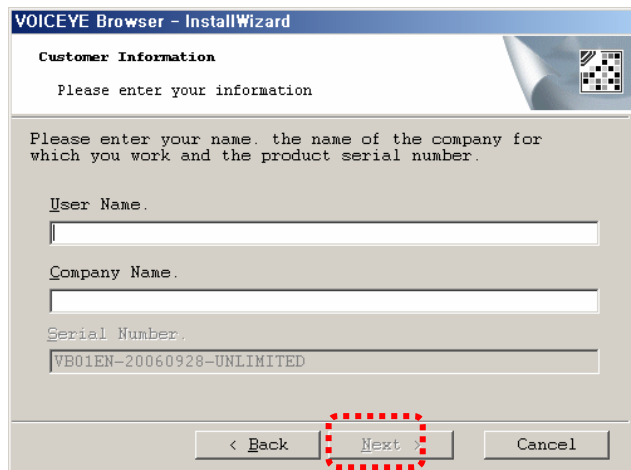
VOICEYE Browser - Install₩izard

Customer Information

Please enter your information

Please enter your name. the name of the company for which you work and the product serial number.

User Name.

Company Name.

Serial Number.

VB01EN-20060928-UNLIMITED

< Back

Next >

Cancel